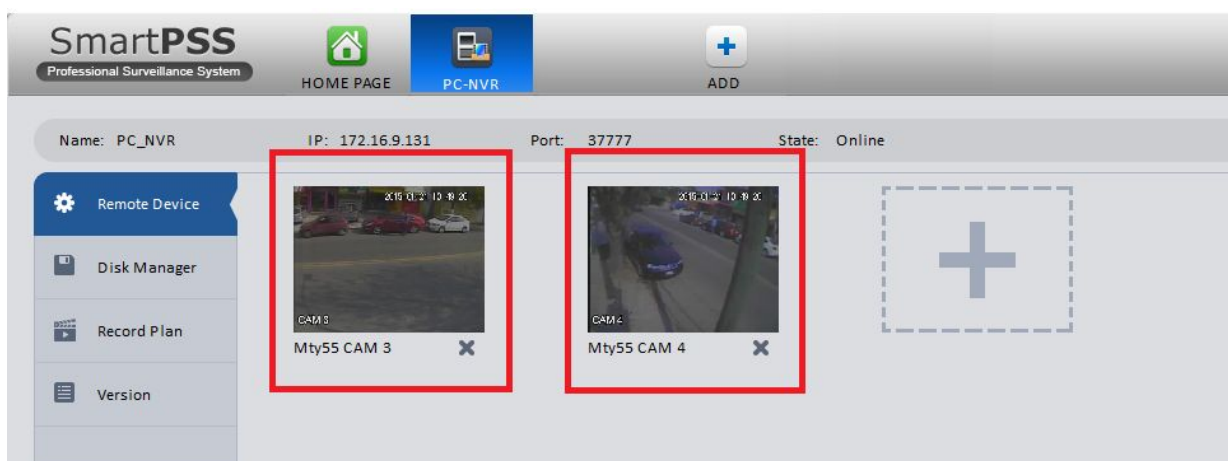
SmartPSS
Professional Surveillance System

HOME PAGE

PC-NVR

ADD

Name: PC_NVR

IP: 172.16.9.131

Port: 37777

State: Online

Remote Device

Disk Manager

Record Plan

Version

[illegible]

CAM 3

Mty55 CAM 3

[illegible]

CAM 4

Mty55 CAM 4